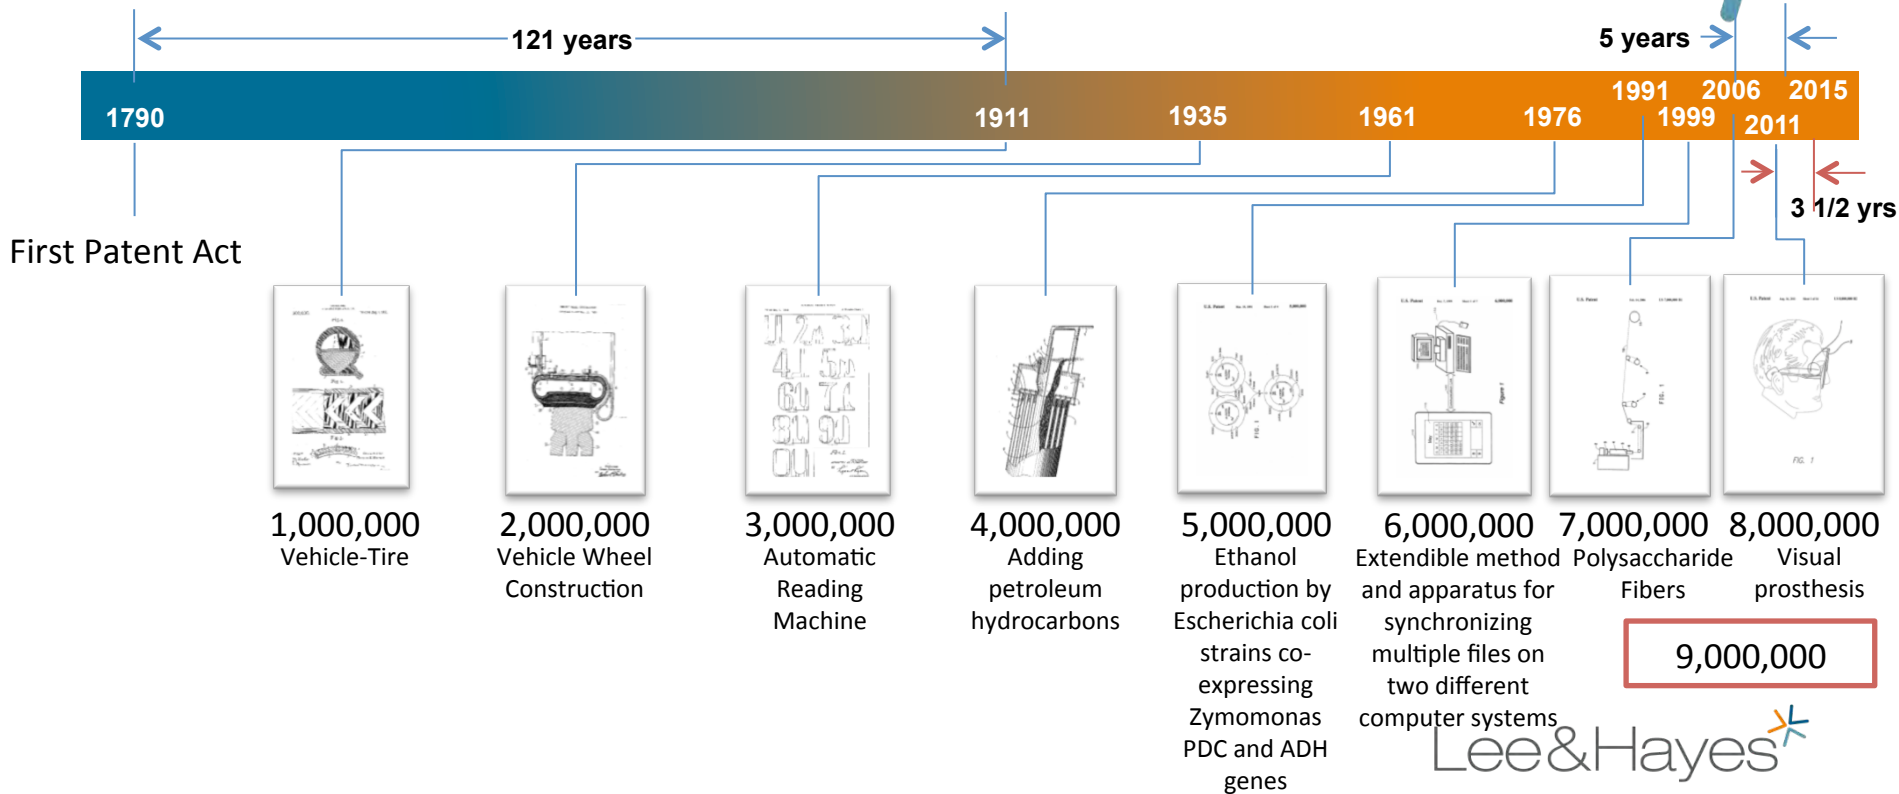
121 years

5 years

1790

1911

1935

1961

1976

1991

1999

2006

2011

2015

3 1/2 yrs

First Patent Act

1,000,000
Vehicle-Tire

2,000,000
Vehicle Wheel Construction

3,000,000
Automatic Reading Machine

4,000,000
Adding petroleum hydrocarbons

5,000,000
Ethanol production by Escherichia coli strains co-expressing Zymomonas PDC and ADH genes

6,000,000
Extendible method and apparatus for synchronizing multiple files on two different computer systems

7,000,000
Polysaccharide Fibers

8,000,000
Visual prosthesis

9,000,000

Lee&Hayes